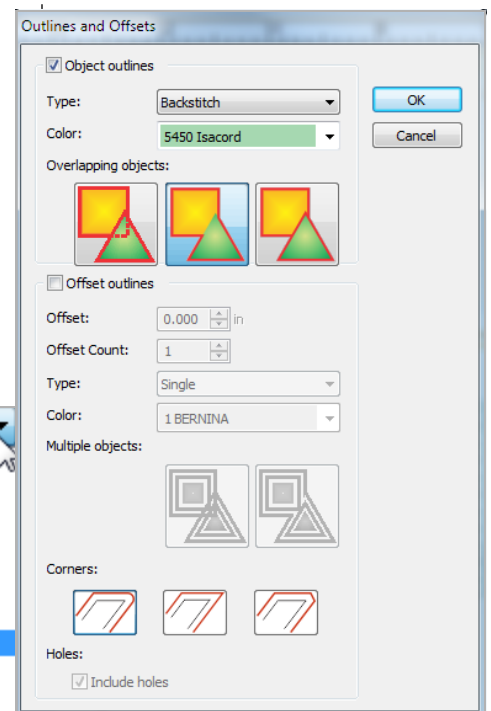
Outlines and Offsets

Object outlines

Type: Backstitch

Color: 5450 Isacord

Overlapping objects:

OK

Cancel

Offset outlines

Offset: 0.000 in

Offset Count: 1

Type: Single

Color: 1 BERNINA

Multiple objects:

Corners:

Holes:

Include holes